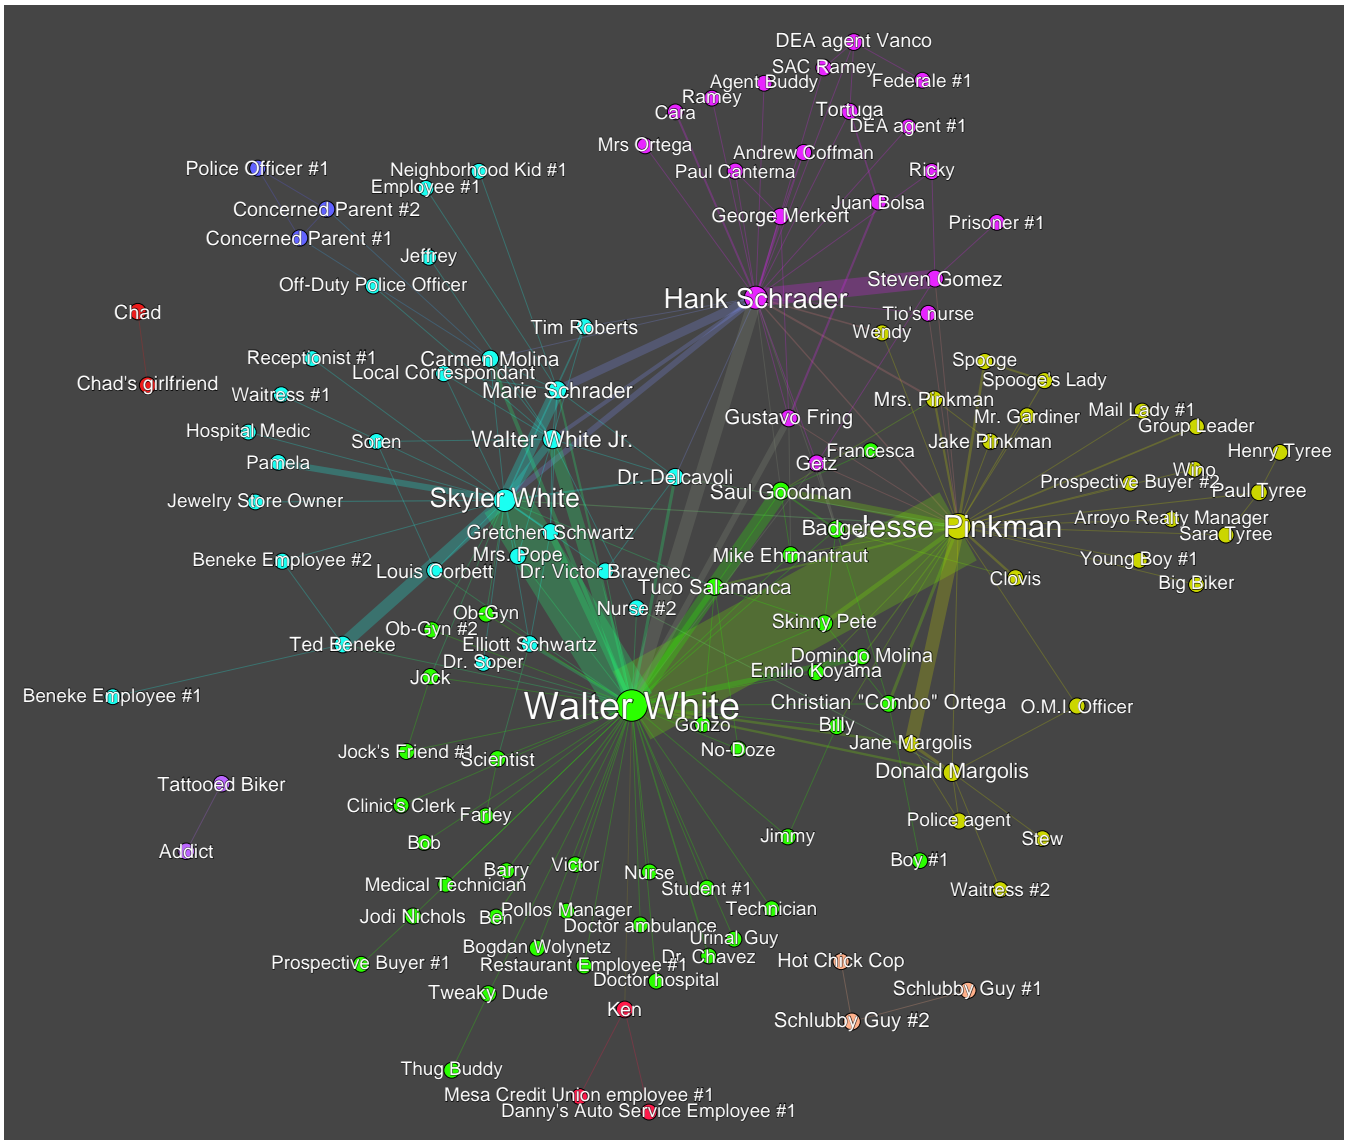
DEA agent Vanco
SAC Ramey
Agent Buddy
Federale #1
Ramey
Cara
Tortuga
DEA agent #1
Mrs Ortega
Andrew Coffman
Paul Canterna
Ricky
Police Officer #1
Neighborhood Kid #1
Employee #1
Concerned Parent #2
Concerned Parent #1
Jeffrey
George Merkert
Juan Bolsa
Prisoner #1
Off-Duty Police Officer
Steven Gomez
Hank Schrader
Chad
Tim Roberts
Tio's nurse
Wendy
Receptionist #1
Carmen Molina
Local Correspondant
Spooge
Spooge's Lady
Chad's girlfriend
Waitress #1
Marie Schrader
Mrs. Pinkman
Mr. Gardiner
Mail Lady #1
Group Leader
Gustavo Fring
Hospital Medic
Soren
Walter White Jr.
Jake Pinkman
Francesca
Henry Tyree
Pamela
Getz
Wino
Dr. Delcavoli
Prospective Buyer #2
Paul Tyree
Jewelry Store Owner
Skyler White
Saul Goodman
Arroyo Realty Manager
Badger
Jesse Pinkman
Sara Tyree
Gretchen Schwartz
Beneke Employee #2
Mrs. Pope
Mike Ehrmantraut
Young Boy #1
Louis Corbett
Dr. Victor Bravenec
Tuco Salamanca
Clovis
Big Biker
Nurse #2
Ob-Gyn
Ob-Gyn #2
Skinny Pete
Ted Beneke
Elliott Schwartz
Domingo Molina
Dr. Soper
Emilio Koyama
Jock
Beneke Employee #1
Christian "Combo" Ortega
O.M.I. Officer
Walter White
Gonzo
Billy
Jane Margolis
No-Doze
Jock's Friend #1
Scientist
Donald Margolis
Tattooed Biker
Clinic's Clerk
Farley
Police agent
Jimmy
Stew
Bob
Addict
Boy #1
Barry
Victor
Nurse
Medical Technician
Student #1
Waitress #2
Technician
Pollos Manager
Jodi Nichols
Ben
Doctor ambulance
Urinal Guy
Bogdan Wolynetz
Dr. Chavez
Hot Chick Cop
Prospective Buyer #1
Restaurant Employee #1
Doctor hospital
Schlubby Guy #1
Tweaky Dude
Ken
Schlubby Guy #2
Thug Buddy
Mesa Credit Union employee #1
Danny's Auto Service Employee #1